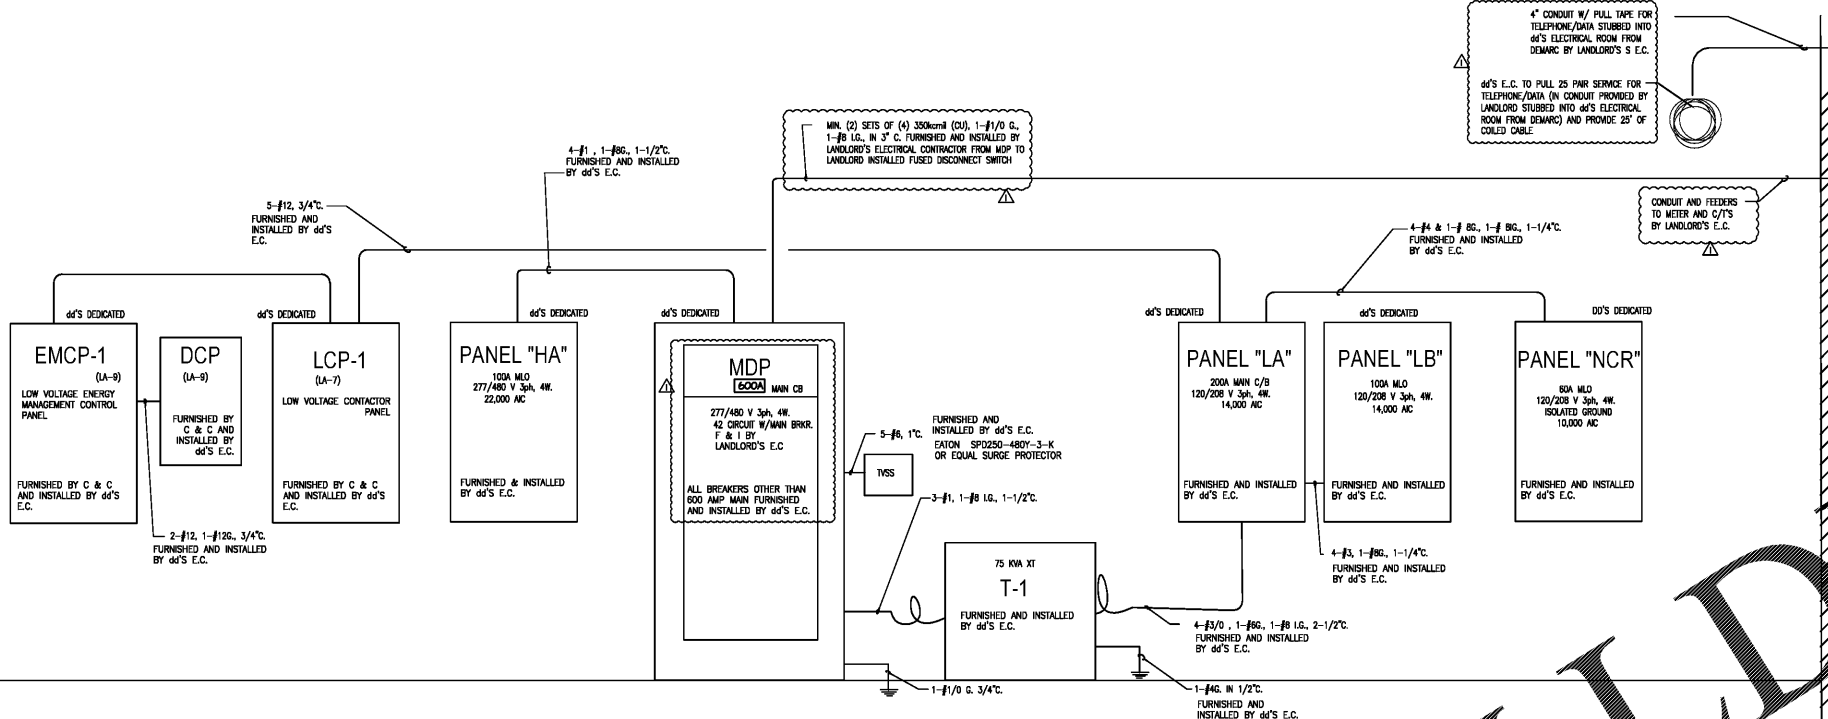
4" CONDUIT W/ PULL TAPE FOR TELEPHONE/DATA STUBBED INTO dd'S ELECTRICAL ROOM FROM DEMARC BY LANDLORD'S S E.C.

dd'S E.C. TO PULL 25 PAIR SERVICE FOR TELEPHONE/DATA (IN CONDUIT PROVIDED BY LANDLORD STUBBED INTO dd'S ELECTRICAL ROOM FROM DEMARC) AND PROVIDE 25' OF COILED CABLE

MIN. (2) SETS OF (4) 350kcmil (CU), 1-#1/0 G., 1-#8 I.G., IN 3" C. FURNISHED AND INSTALLED BY LANDLORD'S ELECTRICAL CONTRACTOR FROM MDP TO LANDLORD INSTALLED FUSED DISCONNECT SWITCH

CONDUIT AND FEEDERS TO METER AND C/T'S BY LANDLORD'S E.C.

4-#1 , 1-#8G., 1-1/2"C. FURNISHED AND INSTALLED BY dd'S E.C.

5-#12, 3/4"C. FURNISHED AND INSTALLED BY dd'S E.C.

4-#4 & 1-# 8G., 1-# 8IG., 1-1/4"C. FURNISHED AND INSTALLED BY dd'S E.C.

dd'S DEDICATED

EMCP-1
(LA-9)
LOW VOLTAGE ENERGY MANAGEMENT CONTROL PANEL
FURNISHED BY C & C AND INSTALLED BY dd'S E.C.

DCP
(LA-9)
FURNISHED BY C & C AND INSTALLED BY dd'S E.C.

dd'S DEDICATED

LCP-1
(LA-7)
LOW VOLTAGE CONTACTOR PANEL
FURNISHED BY C & C AND INSTALLED BY dd'S E.C.

dd'S DEDICATED

PANEL "HA"
100A MLO
277/480 V 3ph, 4W.
22,000 AIC
FURNISHED & INSTALLED BY dd'S E.C.

dd'S DEDICATED

MDP
600A MAIN CB
277/480 V 3ph, 4W.
42 CIRCUIT W/MAIN BRKR.
F & I BY LANDLORD'S E.C
ALL BREAKERS OTHER THAN 600 AMP MAIN FURNISHED AND INSTALLED BY dd'S E.C.

5-#6, 1"C.
TVSS
FURNISHED AND INSTALLED BY dd'S E.C.
EATON SPD250-480Y-3-K OR EQUAL SURGE PROTECTOR

3-#1, 1-#8 I.G., 1-1/2"C.

dd'S DEDICATED

PANEL "LA"
200A MAIN C/B
120/208 V 3ph, 4W.
14,000 AIC
FURNISHED AND INSTALLED BY dd'S E.C.

dd'S DEDICATED

PANEL "LB"
100A MLO
120/208 V 3ph, 4W.
14,000 AIC
FURNISHED AND INSTALLED BY dd'S E.C.

DD'S DEDICATED

PANEL "NCR"
60A MLO
120/208 V 3ph, 4W.
ISOLATED GROUND
10,000 AIC
FURNISHED AND INSTALLED BY dd'S E.C.

2-#12, 1-#12G., 3/4"C. FURNISHED AND INSTALLED BY dd'S E.C.

4-#3, 1-#8G., 1-1/4"C. FURNISHED AND INSTALLED BY dd'S E.C.

75 KVA XT
T-1
FURNISHED AND INSTALLED BY dd'S E.C.

4-#3/0 , 1-#6G., 1-#8 I.G., 2-1/2"C. FURNISHED AND INSTALLED BY dd'S E.C.

1-#1/0 G. 3/4"C.

1-#4G. IN 1/2"C. FURNISHED AND INSTALLED BY dd'S E.C.